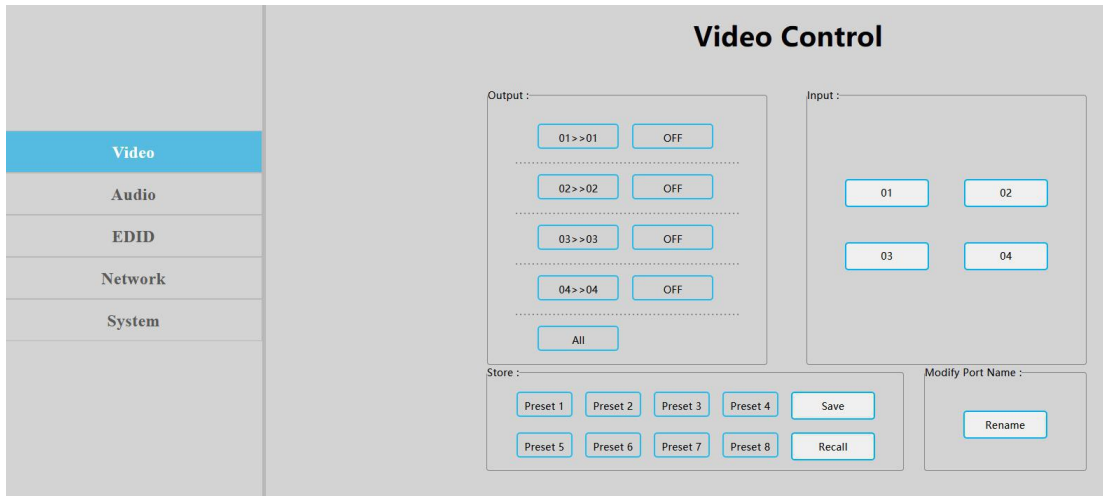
Video
Audio
EDID
Network
System

Video Control

Output :
01>>01 OFF
02>>02 OFF
03>>03 OFF
04>>04 OFF
All

Input :
01 02
03 04

Store :
Preset 1 Preset 2 Preset 3 Preset 4 Save
Preset 5 Preset 6 Preset 7 Preset 8 Recall

Modify Port Name :
Rename